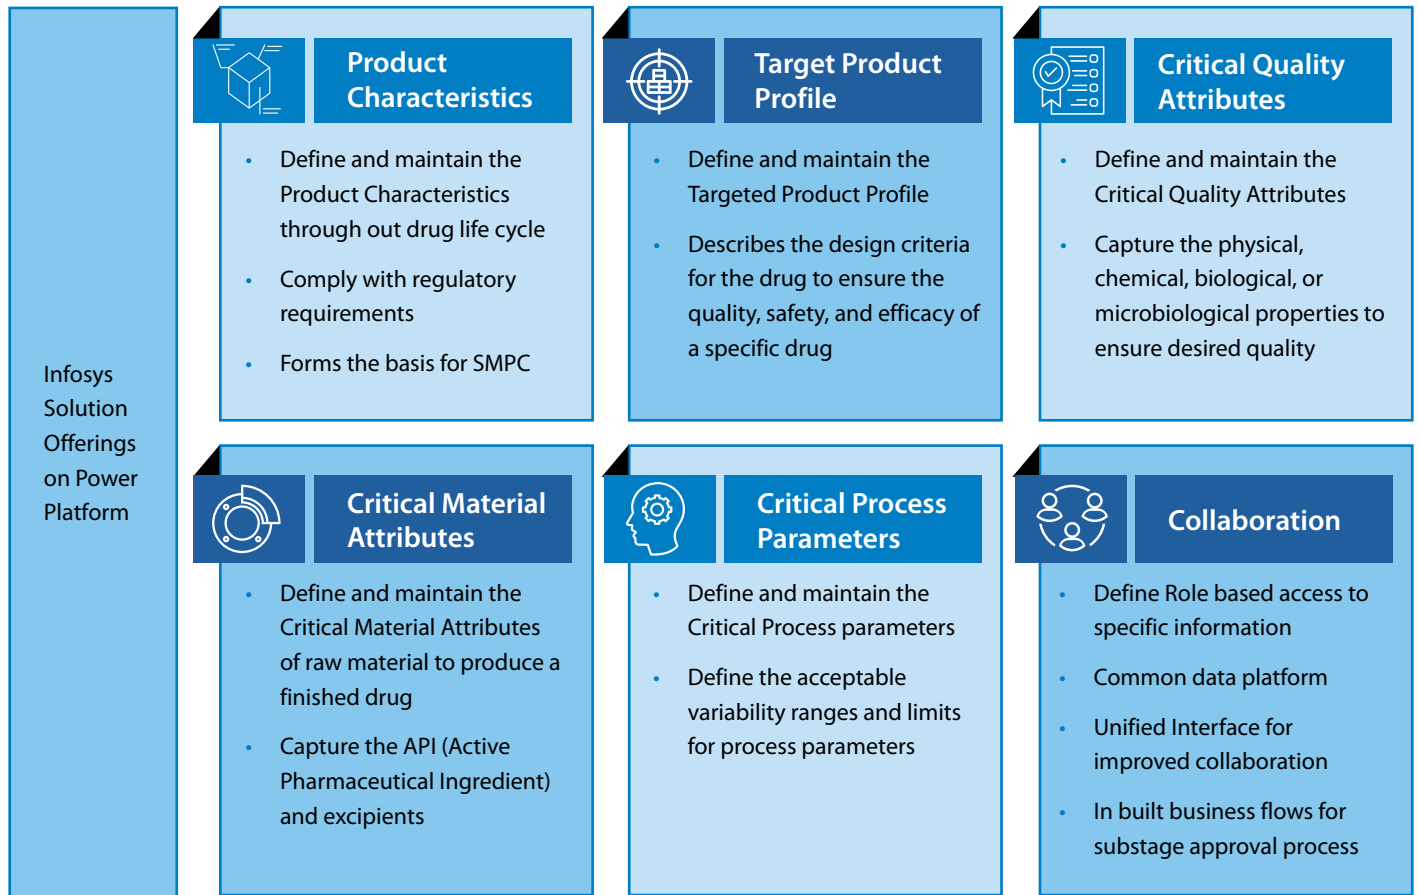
Infosys Solution Offerings on Power Platform

Product Characteristics

- Define and maintain the Product Characteristics through out drug life cycle
- Comply with regulatory requirements
- Forms the basis for SMPC

Target Product Profile

- Define and maintain the Targeted Product Profile
- Describes the design criteria for the drug to ensure the quality, safety, and efficacy of a specific drug

Critical Quality Attributes

- Define and maintain the Critical Quality Attributes
- Capture the physical, chemical, biological, or microbiological properties to ensure desired quality

Critical Material Attributes

- Define and maintain the Critical Material Attributes of raw material to produce a finished drug
- Capture the API (Active Pharmaceutical Ingredient) and excipients

Critical Process Parameters

- Define and maintain the Critical Process parameters
- Define the acceptable variability ranges and limits for process parameters

Collaboration

- Define Role based access to specific information
- Common data platform
- Unified Interface for improved collaboration
- In built business flows for substage approval process